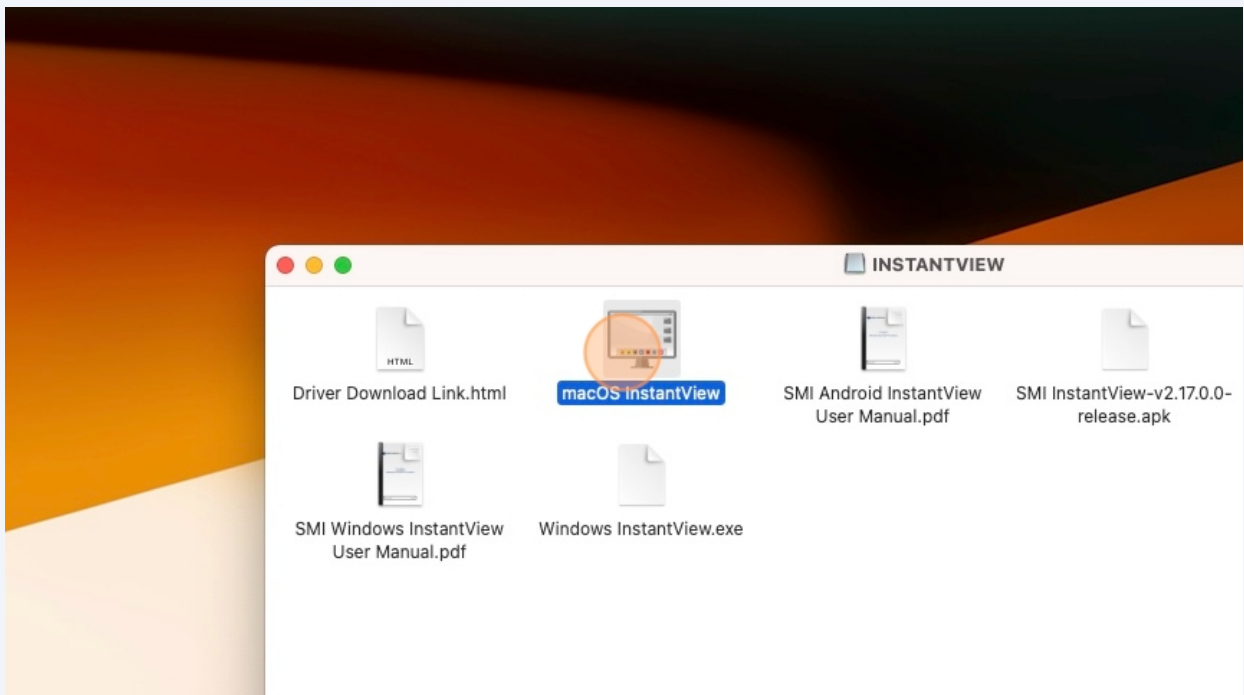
INSTANTVIEW

HTML

Driver Download Link.html

macOS InstantView

SMI Android InstantView User Manual.pdf

SMI InstantView-v2.17.0.0-release.apk

SMI Windows InstantView User Manual.pdf

Windows InstantView.exe